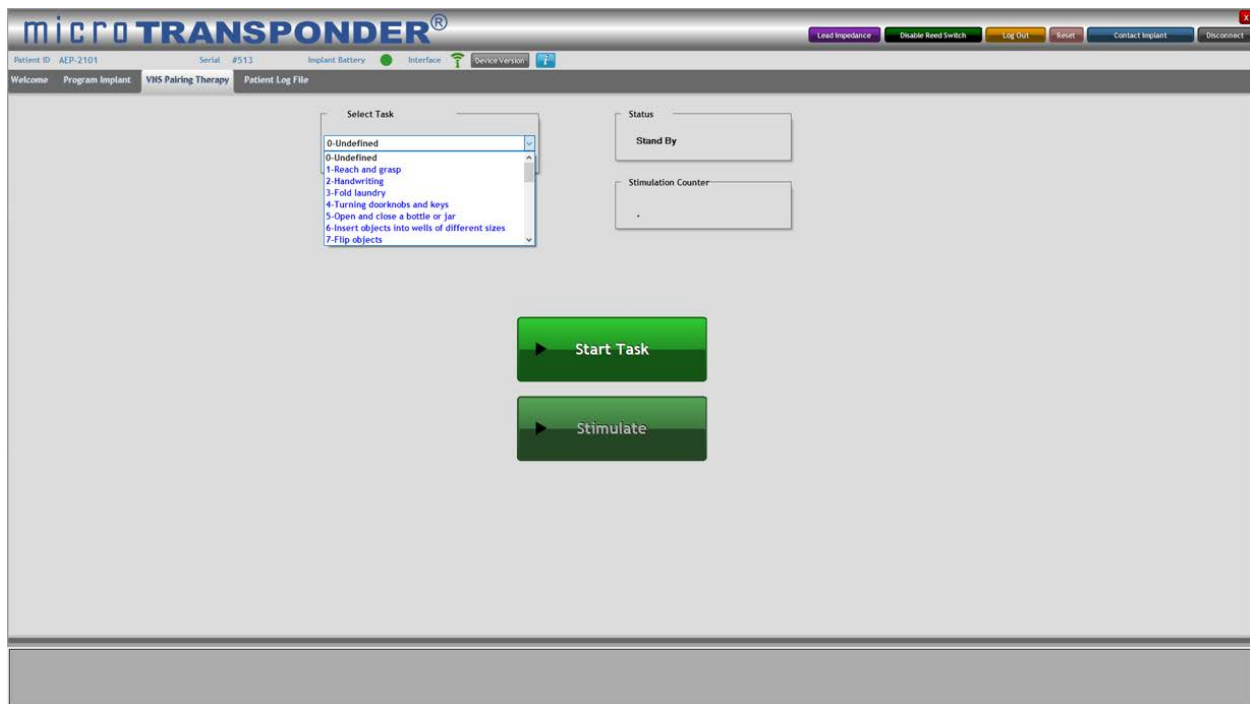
microTRANSPONDER®

Lead Impedance Disable Reed Switch Log Out Reset Contact Implant Disconnect X

Patient ID AEP-2101 Serial #513 Implant Battery Interface Device Version ?

Welcome Program Implant VNS Pairing Therapy Patient Log File

Select Task

0-Undefined

0-Undefined
1-Reach and grasp
2-Handwriting
3-Fold laundry
4-Turning doorknobs and keys
5-Open and close a bottle or jar
6-Insert objects into wells of different sizes
7-Flip objects

Status

Stand By

Stimulation Counter

.

Start Task

Stimulate